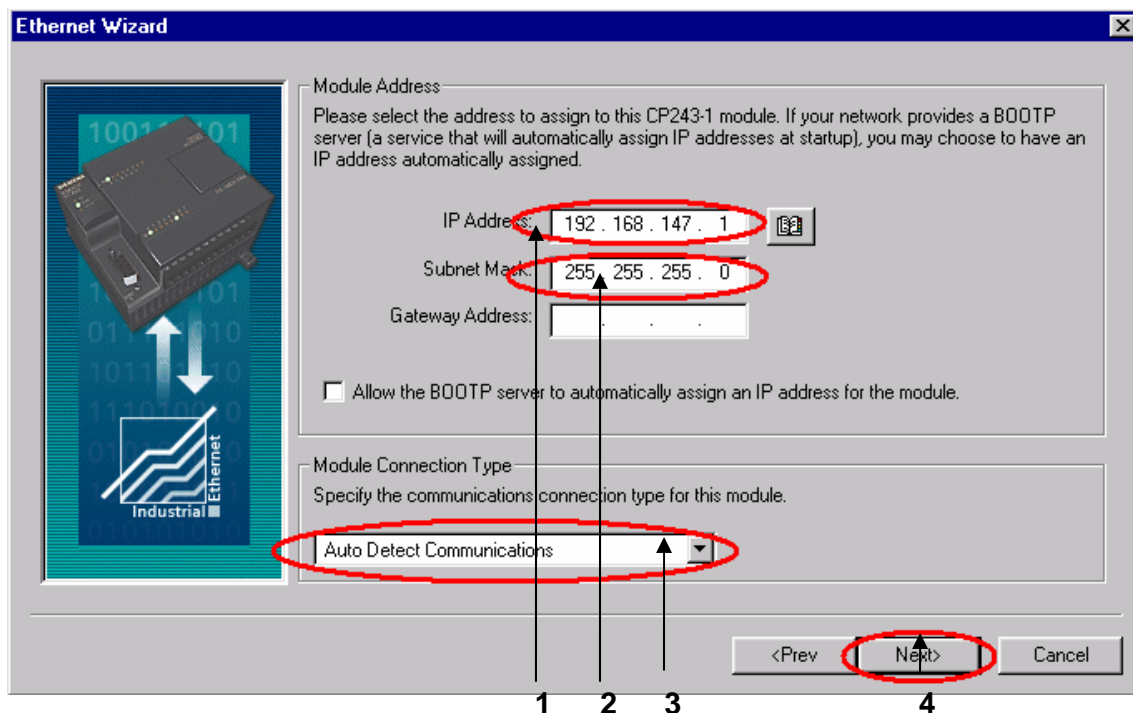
Ethernet Wizard

Industrial Ethernet

Module Address

Please select the address to assign to this CP243-1 module. If your network provides a BOOTP server (a service that will automatically assign IP addresses at startup), you may choose to have an IP address automatically assigned.

IP Address: 192 . 168 . 147 . 1

Subnet Mask: 255 . 255 . 255 . 0

Gateway Address: . . .

Allow the BOOTP server to automatically assign an IP address for the module.

Module Connection Type

Specify the communications connection type for this module.

Auto Detect Communications

<Prev Next> Cancel

1 2 3 4